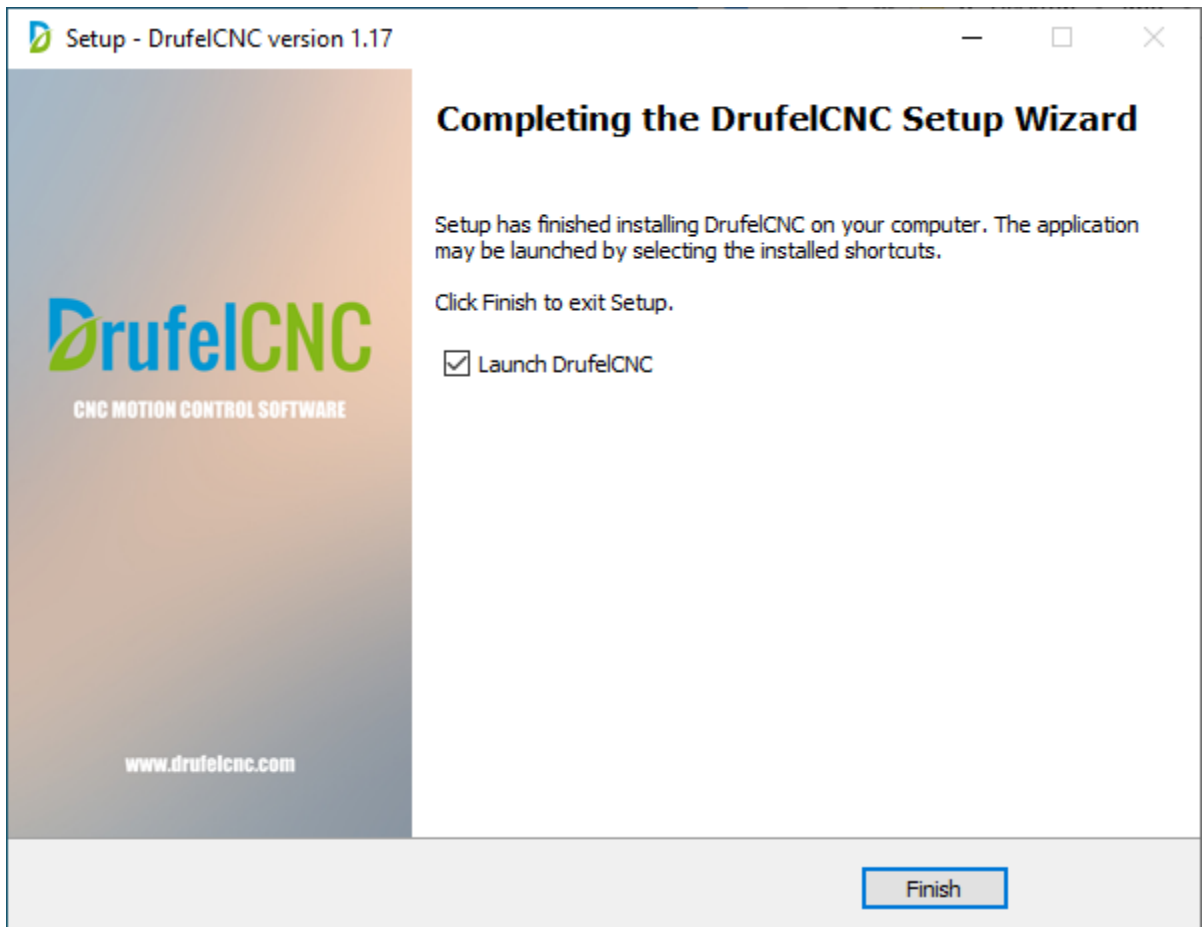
Setup - DrufelCNC version 1.17

DrufelCNC

CNC MOTION CONTROL SOFTWARE

www.drufelcnc.com

Completing the DrufelCNC Setup Wizard

Setup has finished installing DrufelCNC on your computer. The application may be launched by selecting the installed shortcuts.

Click Finish to exit Setup.

☑ Launch DrufelCNC

Finish